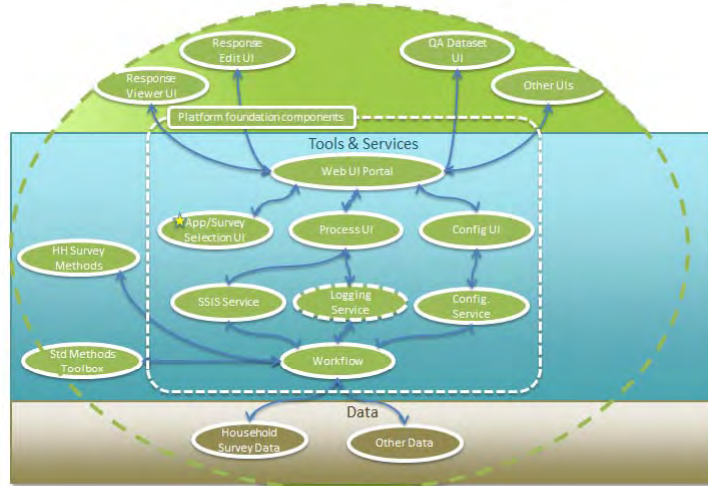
Response Edit UI

QA Dataset UI

Response Viewer UI

Other UIs

Platform foundation components

Tools & Services

Web UI Portal

App/Survey Selection UI

Process UI

Config UI

HH Survey Methods

SSIS Service

Logging Service

Config. Service

Std Methods Toolbox

Workflow

Data

Household Survey Data

Other Data